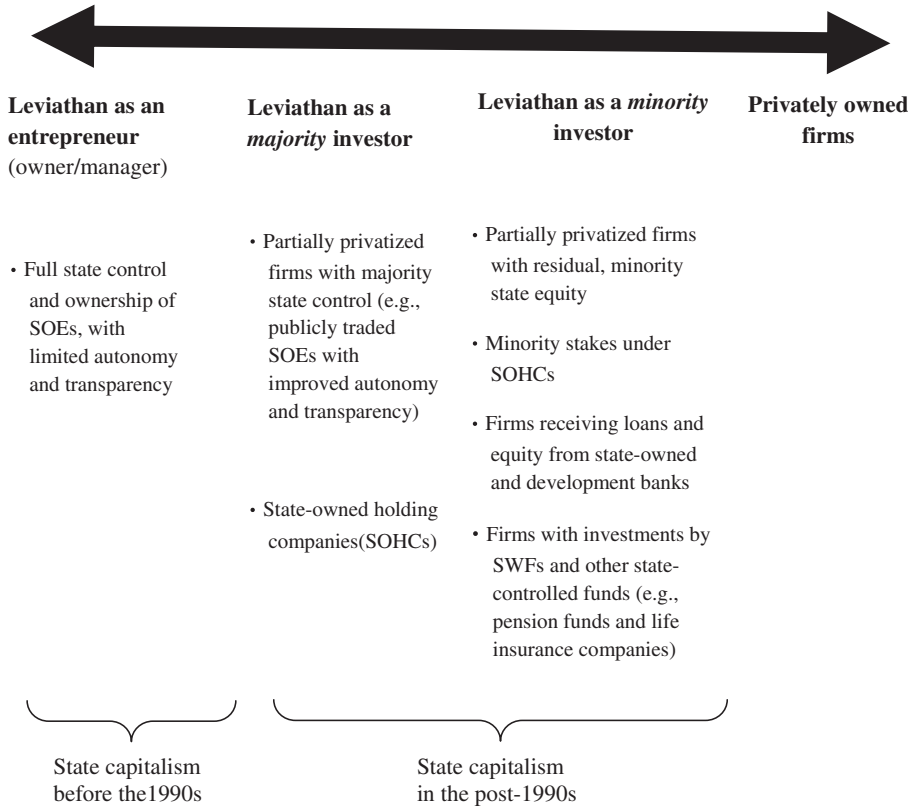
**Leviathan as an entrepreneur** (owner/manager)

• Full state control and ownership of SOEs, with limited autonomy and transparency

**Leviathan as a *majority* investor**

• Partially privatized firms with majority state control (e.g., publicly traded SOEs with improved autonomy and transparency)

• State-owned holding companies(SOHCs)

**Leviathan as a *minority* investor**

• Partially privatized firms with residual, minority state equity

• Minority stakes under SOHCs

• Firms receiving loans and equity from state-owned and development banks

• Firms with investments by SWFs and other state-controlled funds (e.g., pension funds and life insurance companies)

**Privately owned firms**

State capitalism before the1990s

State capitalism in the post-1990s